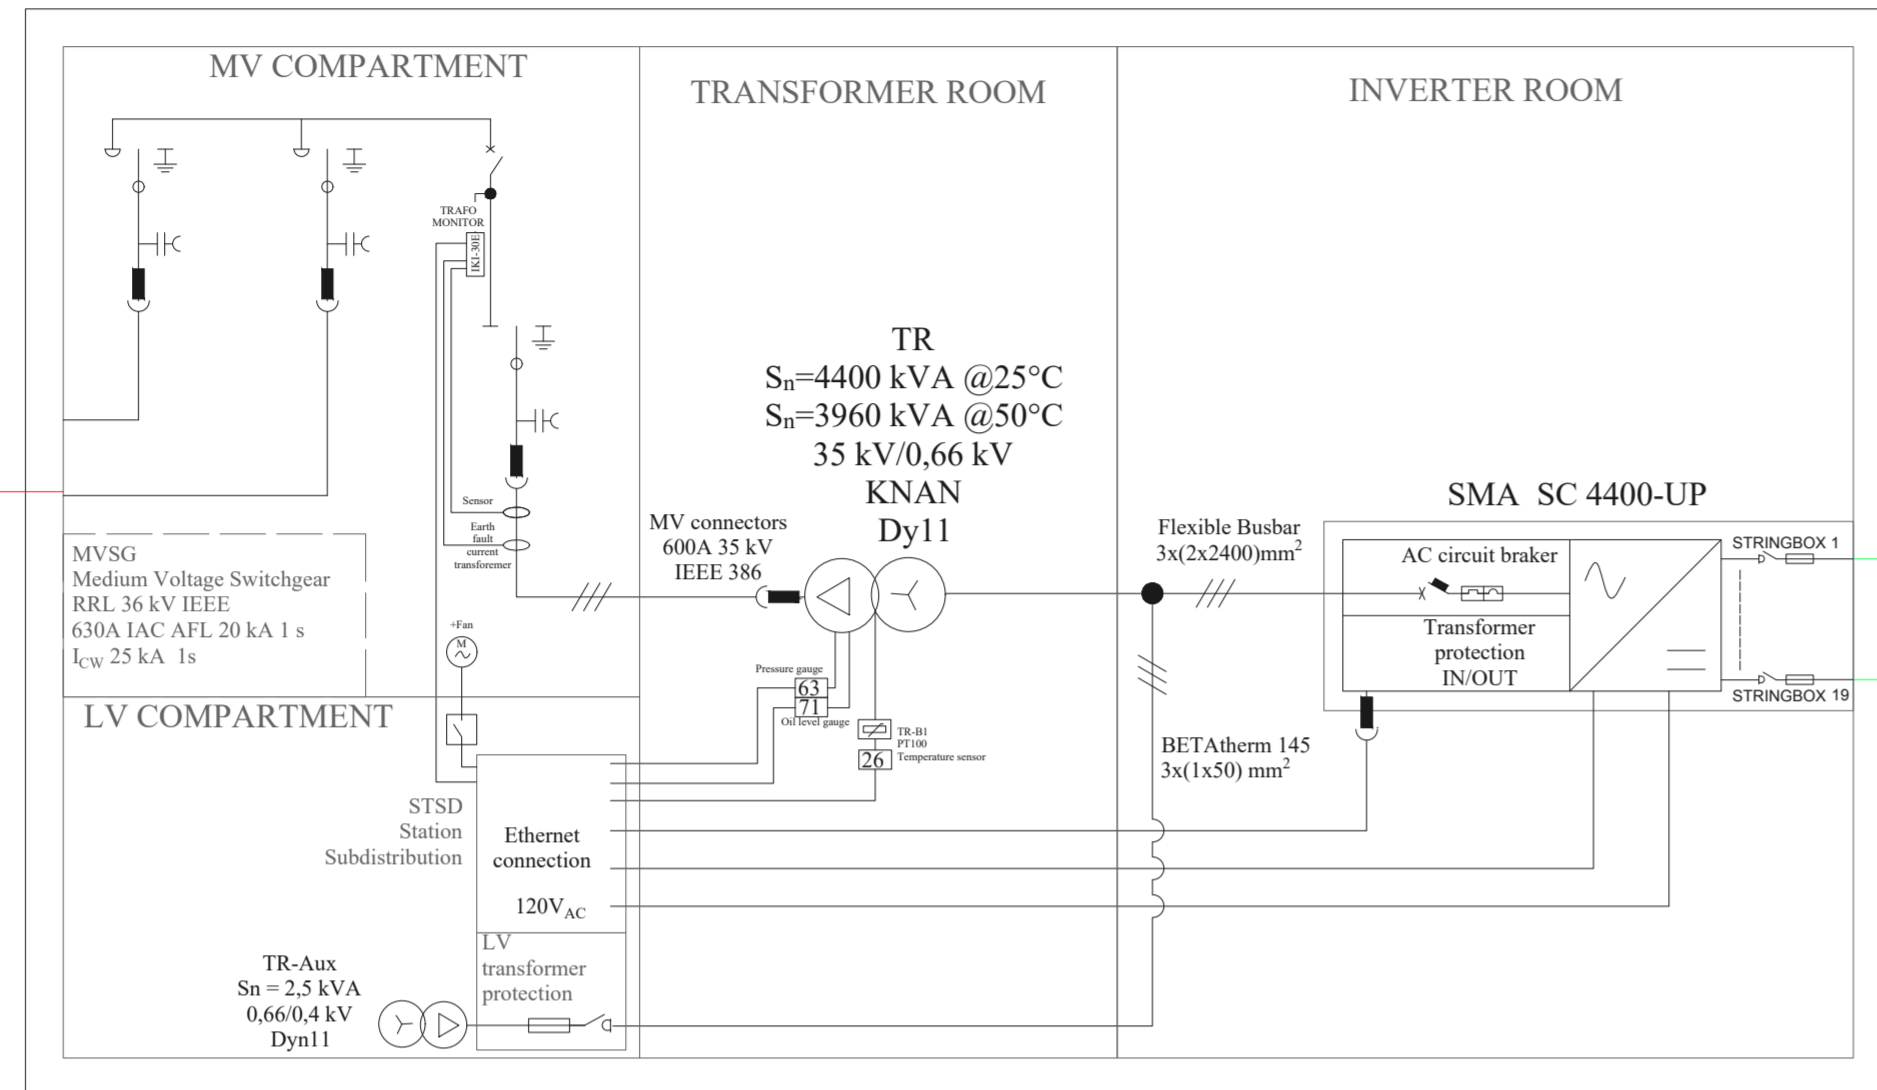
MV COMPARTMENT

TRANSFORMER ROOM

INVERTER ROOM

TRAFO MONITOR

IKI-30E

Sensor

Earth fault current transformer

MVSG
Medium Voltage Switchgear
RRL 36 kV IEEE
630A IAC AFL 20 kA 1 s
$I_{CW}$ 25 kA 1s

LV COMPARTMENT

+Fan

M

TR
$S_n$=4400 kVA @25°C
$S_n$=3960 kVA @50°C
35 kV/0,66 kV
KNAN
Dy11

MV connectors
600A 35 kV
IEEE 386

Pressure gauge
63
71
Oil level gauge

TR-B1
PT100
26 Temperature sensor

Flexible Busbar
3x(2x2400)mm$^2$

SMA SC 4400-UP

AC circuit braker

Transformer protection IN/OUT

STRINGBOX 1

STRINGBOX 19

BETAtherm 145
3x(1x50) mm$^2$

STSD
Station
Subdistribution

Ethernet connection

120V$_{AC}$

LV transformer protection

TR-Aux
Sn = 2,5 kVA
0,66/0,4 kV
Dyn11